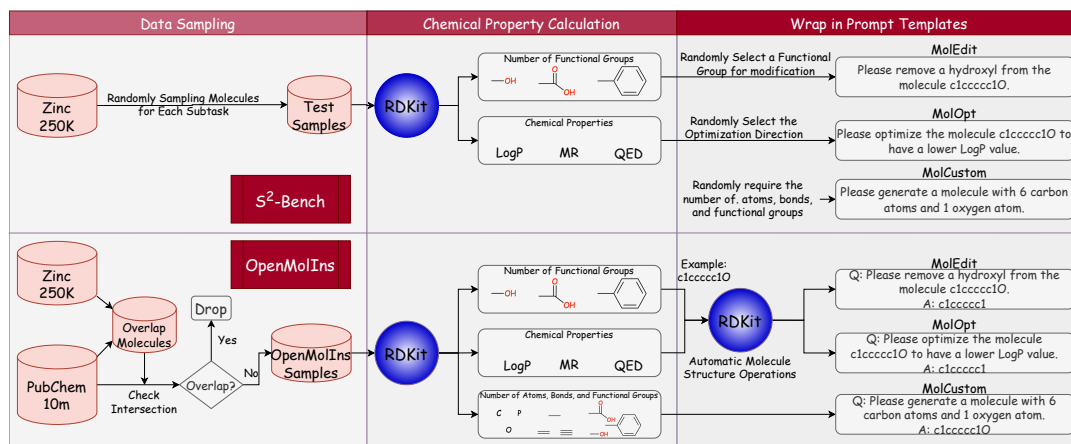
Data Sampling

Chemical Property Calculation

Wrap in Prompt Templates

Zinc 250K

Randomly Sampling Molecules for Each Subtask

Test Samples

RDKit

Number of Functional Groups

OH

OH

Chemical Properties

LogP MR QED

Randomly Select a Functional Group for modification

MolEdit

Please remove a hydroxyl from the molecule c1ccccc1O.

Randomly Select the Optimization Direction

MolOpt

Please optimize the molecule c1ccccc1O to have a lower LogP value.

Randomly require the number of. atoms, bonds, and functional groups

MolCustom

Please generate a molecule with 6 carbon atoms and 1 oxygen atom.

$S^2$-Bench

OpenMolIns

Zinc 250K

Overlap Molecules

Drop

Yes

PubChem 10m

Check Intersection

Overlap?

No

OpenMolIns Samples

RDKit

Number of Functional Groups

OH

OH

Chemical Properties

LogP MR QED

Number of Atoms, Bonds, and Functional Groups

C P

O

OH

OH

Example: c1ccccc1O

RDKit

Automatic Molecule Structure Operations

MolEdit

Q: Please remove a hydroxyl from the molecule c1ccccc1O.
A: c1ccccc1

MolOpt

Q: Please optimize the molecule c1ccccc1O to have a lower LogP value.
A: c1ccccc1

MolCustom

Q: Please generate a molecule with 6 carbon atoms and 1 oxygen atom.
A: c1ccccc1O